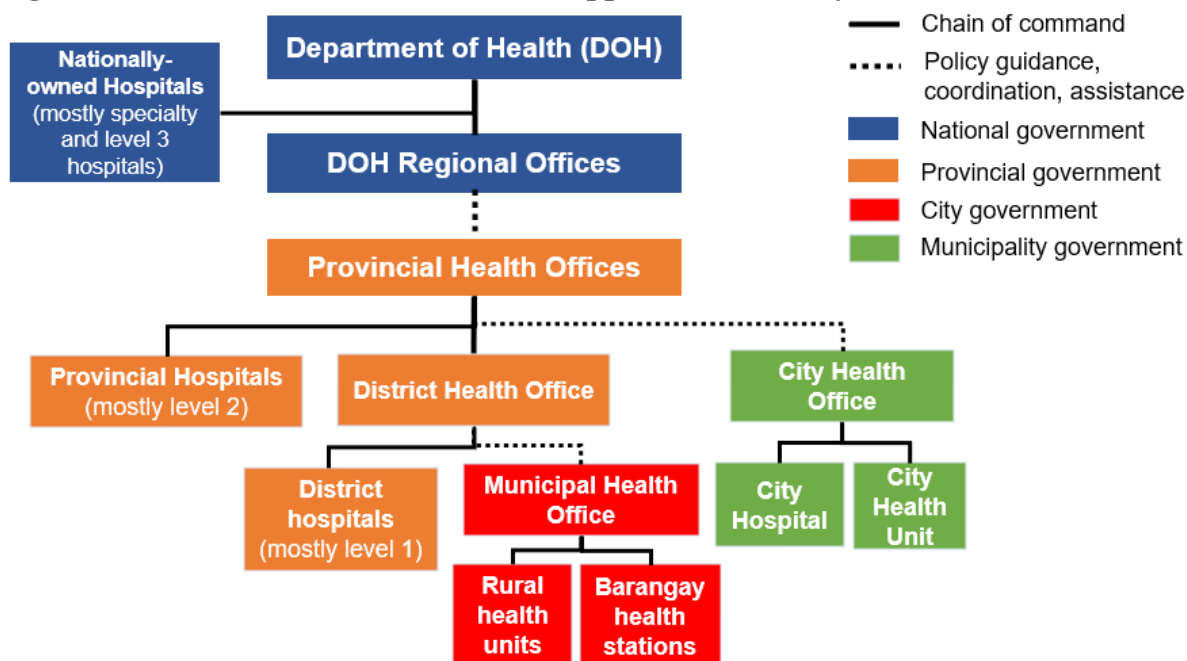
Nationally-owned Hospitals (mostly specialty and level 3 hospitals)

Department of Health (DOH)

DOH Regional Offices

Provincial Health Offices

Provincial Hospitals (mostly level 2)

District Health Office

City Health Office

District hospitals (mostly level 1)

Municipal Health Office

City Hospital

City Health Unit

Rural health units

Barangay health stations

Chain of command

Policy guidance, coordination, assistance

National government

Provincial government

City government

Municipality government